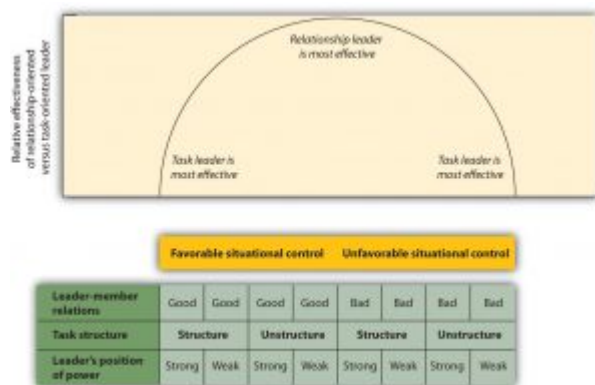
Relative effectiveness of relationship-oriented versus task-oriented leader

Relationship leader is most effective

Task leader is most effective

Task leader is most effective

Favorable situational control Unfavorable situational control

| Leader-member relations | Good | Good | Good | Good | Bad | Bad | Bad | Bad |
|---|---|---|---|---|---|---|---|---|
| Task structure | Structure | | Unstructure | | Structure | | Unstructure | |
| Leader's position of power | Strong | Weak | Strong | Weak | Strong | Weak | Strong | Weak |